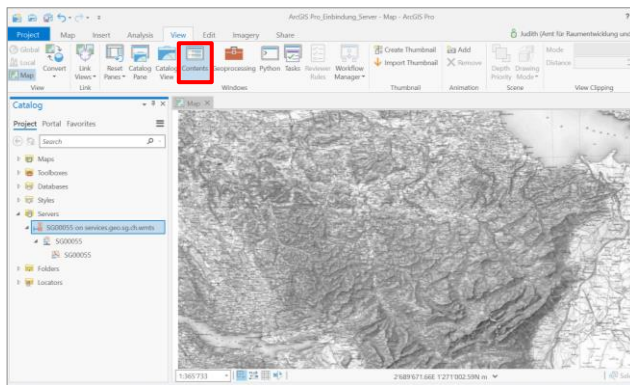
ArcGIS Pro_Einbindung_Server - Map - ArcGIS Pro

Judith (Amt für Raumentwicklung und

Project Map Insert Analysis View Edit Imagery Share

Global Local Map Convert Link Views Reset Panes Catalog Pane Catalog View Contents Geoprocessing Python Tasks Reviewer Rules Workflow Manager Create Thumbnail Import Thumbnail Add Remove Depth Priority Drawing Mode Mode Distance

View Link Windows Thumbnail Animation Scene View Clipping

Catalog

Map

Project Portal Favorites

Search

Maps
Toolboxes
Databases
Styles
Servers
SG00055 on services.geo.sg.ch.wmts
SG00055
SG00055
Folders
Locators

1:365'733

2'689'671.66E 1'271'002.59N m

Sel